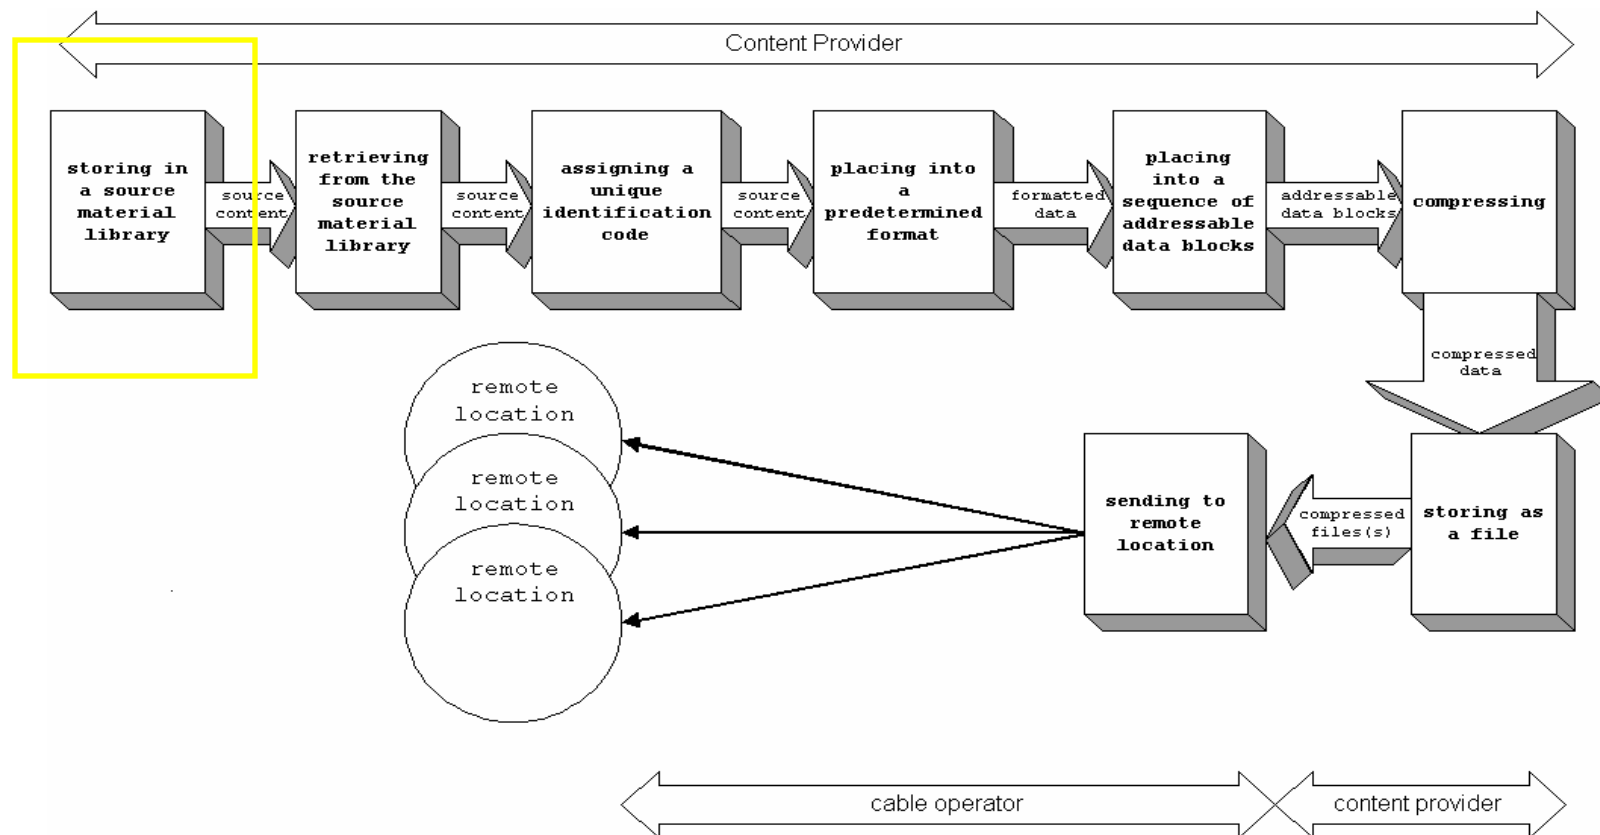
Content Provider

storing in a source material library

source content

retrieving from the source material library

source content

assigning a unique identification code

source content

placing into a predetermined format

formatted data

placing into a sequence of addressable data blocks

addressable data blocks

compressing

compressed data

storing as a file

compressed files(s)

sending to remote location

remote location

remote location

remote location

cable operator

content provider